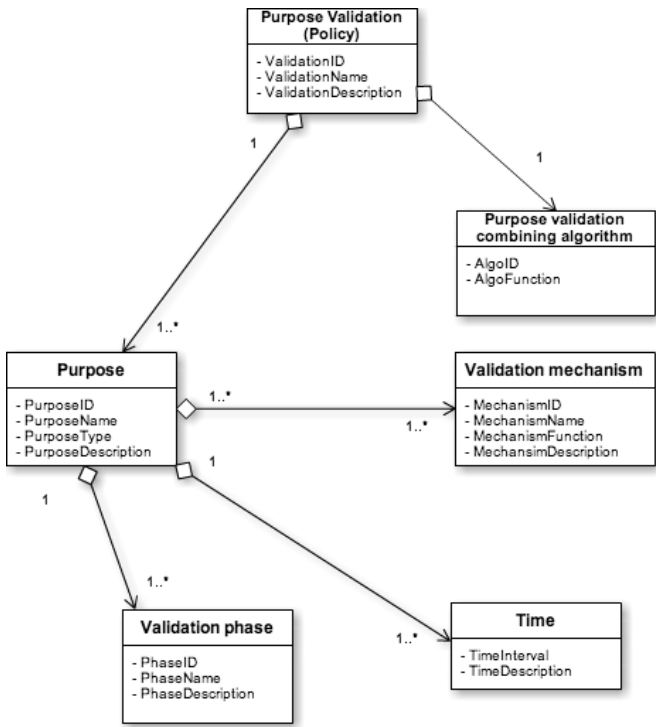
Purpose Validation (Policy)

- ValidationID
- ValidationName
- ValidationDescription

1

1

Purpose validation combining algorithm

- AlgoID
- AlgoFunction

1..*

Purpose

- PurposeID
- PurposeName
- PurposeType
- PurposeDescription

1..*

1..*

Validation mechanism

- MechanismID
- MechanismName
- MechanismFunction
- MechansimDescription

1

1

1..*

Validation phase

- PhaseID
- PhaseName
- PhaseDescription

1..*

Time

- TimeInterval
- TimeDescription